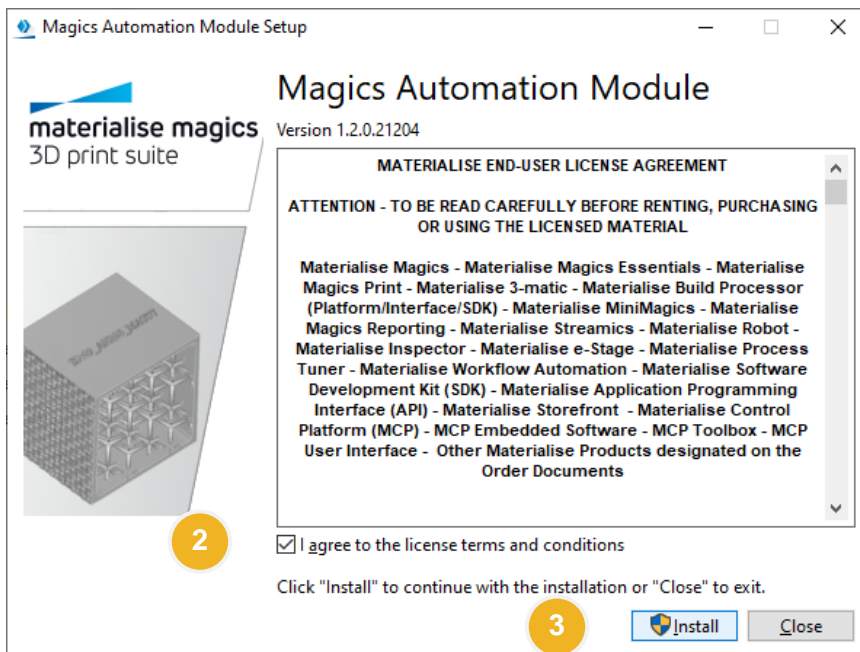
Magics Automation Module Setup

materialise magics
3D print suite

Magics Automation Module
Version 1.2.0.21204

MATERIALISE END-USER LICENSE AGREEMENT

ATTENTION - TO BE READ CAREFULLY BEFORE RENTING, PURCHASING OR USING THE LICENSED MATERIAL

Materialise Magics - Materialise Magics Essentials - Materialise Magics Print - Materialise 3-matic - Materialise Build Processor (Platform/Interface/SDK) - Materialise MiniMagics - Materialise Magics Reporting - Materialise Streamics - Materialise Robot - Materialise Inspector - Materialise e-Stage - Materialise Process Tuner - Materialise Workflow Automation - Materialise Software Development Kit (SDK) - Materialise Application Programming Interface (API) - Materialise Storefront - Materialise Control Platform (MCP) - MCP Embedded Software - MCP Toolbox - MCP User Interface - Other Materialise Products designated on the Order Documents

2

I agree to the license terms and conditions

Click "Install" to continue with the installation or "Close" to exit.

3

Install

Close